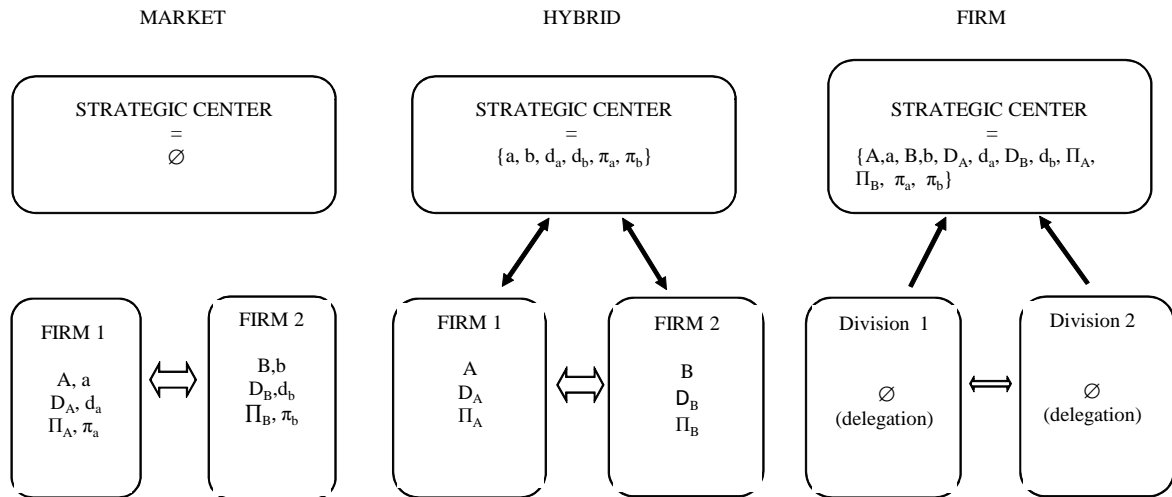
MARKET

STRATEGIC CENTER
=
$\varnothing$

FIRM 1

A, a
$D_A$, $d_a$
$\Pi_A$, $\pi_a$

FIRM 2

B,b
$D_B$,$d_b$
$\Pi_B$, $\pi_b$

HYBRID

STRATEGIC CENTER
=
$\{a, b, d_a, d_b, \pi_a, \pi_b\}$

FIRM 1

A
$D_A$
$\Pi_A$

FIRM 2

B
$D_B$
$\Pi_B$

FIRM

STRATEGIC CENTER
=
$\{A,a, B,b, D_A, d_a, D_B, d_b, \Pi_A, \Pi_B, \pi_a, \pi_b\}$

Division 1

$\varnothing$
(delegation)

Division 2

$\varnothing$
(delegation)